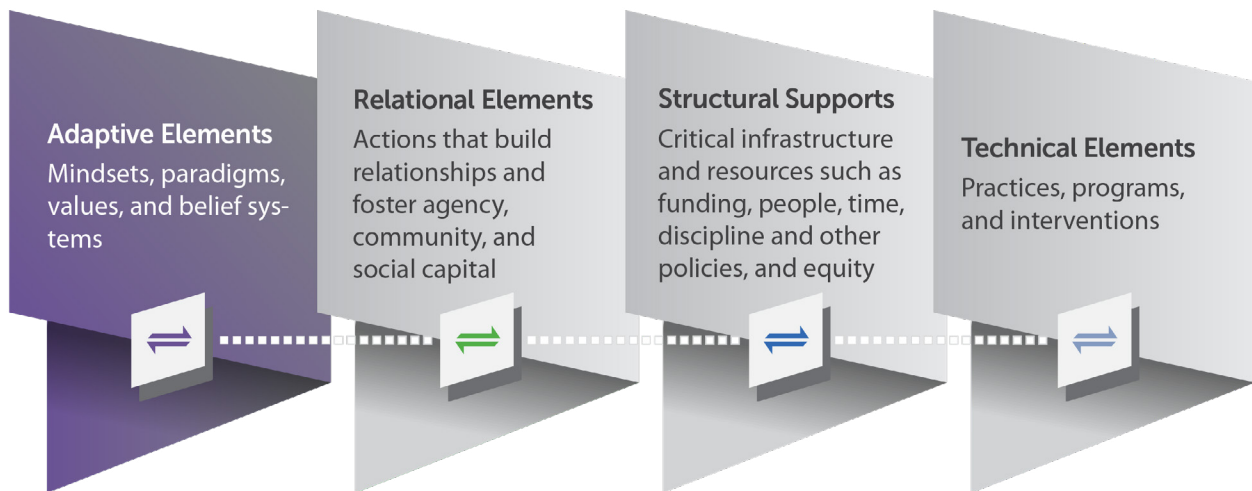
Adaptive Elements
Mindsets, paradigms, values, and belief systems

Relational Elements
Actions that build relationships and foster agency, community, and social capital

Structural Supports
Critical infrastructure and resources such as funding, people, time, discipline and other policies, and equity

Technical Elements
Practices, programs, and interventions